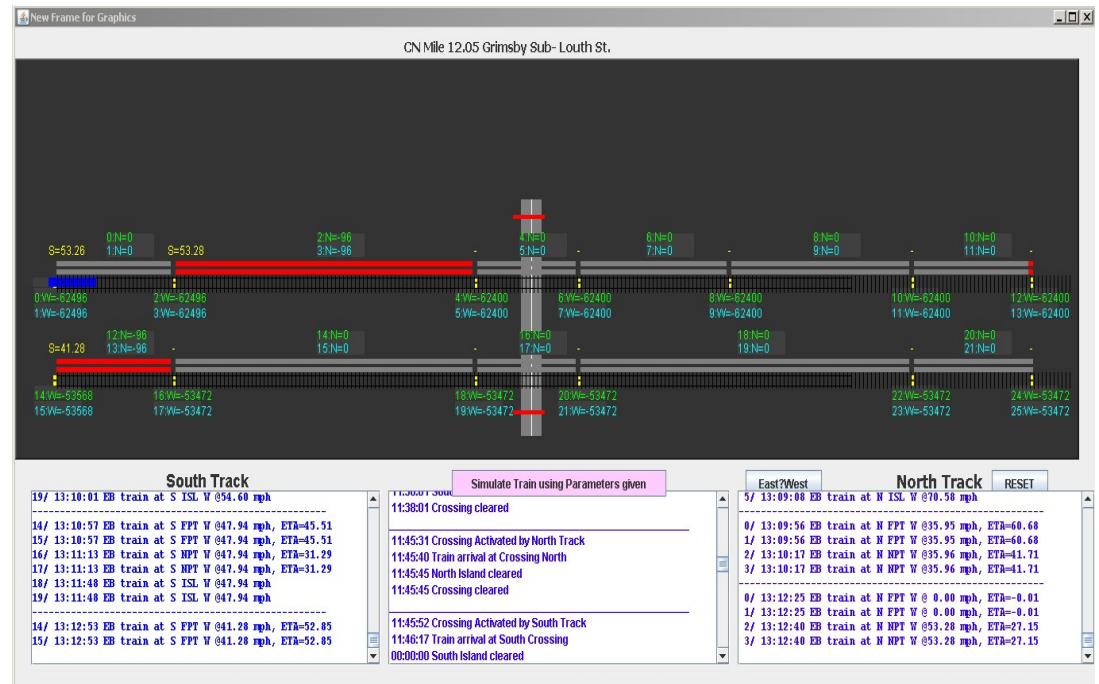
New Frame for Graphics

CN Mile 12.05 Grimsby Sub- Louth St.

0:N=0
1:N=0
S=53.26
S=53.28
2:N=-96
3:N=-96
4:N=0
5:N=0
6:N=0
7:N=0
8:N=0
9:N=0
10:N=0
11:N=0
0:W=-62496
1:W=-62496
2:W=-62496
3:W=-62496
4:W=-62400
5:W=-62400
6:W=-62400
7:W=-62400
8:W=-62400
9:W=-62400
10:W=-62400
11:W=-62400
12:W=-62400
13:W=-62400

12:N=-96
13:N=-96
S=41.28
14:N=0
15:N=0
16:N=0
17:N=0
18:N=0
19:N=0
20:N=0
21:N=0
14:W=-53568
15:W=-53568
16:W=-53472
17:W=-53472
18:W=-53472
19:W=-53472
20:W=-53472
21:W=-53472
22:W=-53472
23:W=-53472
24:W=-53472
25:W=-53472

South Track
Simulate Train using Parameters given
East?West
North Track
RESET

19/ 13:10:01 EB train at S ISL W @54.60 mph
-------------------------------------------------------
14/ 13:10:57 EB train at S FPT W @47.94 mph, ETA=45.51
15/ 13:10:57 EB train at S FPT W @47.94 mph, ETA=45.51
16/ 13:11:13 EB train at S NPT W @47.94 mph, ETA=31.29
17/ 13:11:13 EB train at S NPT W @47.94 mph, ETA=31.29
18/ 13:11:48 EB train at S ISL W @47.94 mph
19/ 13:11:48 EB train at S ISL W @47.94 mph
-------------------------------------------------------
14/ 13:12:53 EB train at S FPT W @41.28 mph, ETA=52.85
15/ 13:12:53 EB train at S FPT W @41.28 mph, ETA=52.85

11:38:01 Sou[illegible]
11:38:01 Crossing cleared

11:45:31 Crossing Activated by North Track
11:45:40 Train arrival at Crossing North
11:45:45 North Island cleared
11:45:45 Crossing cleared

11:45:52 Crossing Activated by South Track
11:46:17 Train arrival at South Crossing
00:00:00 South Island cleared

5/ 13:09:08 EB train at N ISL W @70.58 mph
-------------------------------------------------------
0/ 13:09:56 EB train at N FPT W @35.95 mph, ETA=60.68
1/ 13:09:56 EB train at N FPT W @35.95 mph, ETA=60.68
2/ 13:10:17 EB train at N NPT W @35.96 mph, ETA=41.71
3/ 13:10:17 EB train at N NPT W @35.96 mph, ETA=41.71
-------------------------------------------------------
0/ 13:12:25 EB train at N FPT W @ 0.00 mph, ETA=-0.01
1/ 13:12:25 EB train at N FPT W @ 0.00 mph, ETA=-0.01
2/ 13:12:40 EB train at N NPT W @53.28 mph, ETA=27.15
3/ 13:12:40 EB train at N NPT W @53.28 mph, ETA=27.15